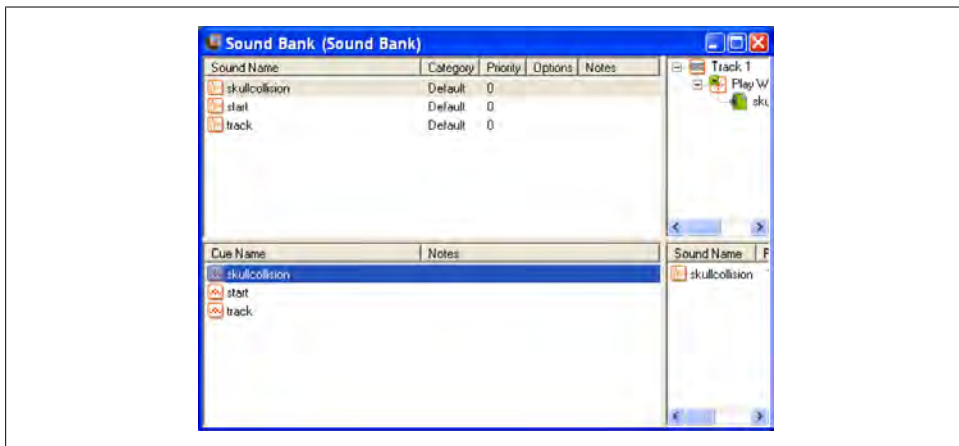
Sound Bank (Sound Bank)

| Sound Name | Category | Priority | Options | Notes |
|---|---|---|---|---|
| skullcollision | Default | 0 | | |
| start | Default | 0 | | |
| track | Default | 0 | | |

Track 1
Play W
sku

| Cue Name | Notes |
|---|---|
| skullcollision | |
| start | |
| track | |

| Sound Name | F |
|---|---|
| skullcollision | |